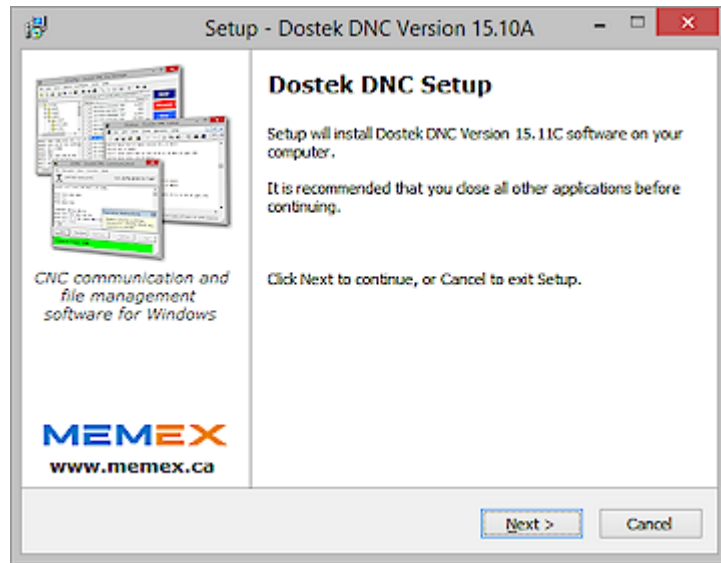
Setup - Dostek DNC Version 15.10A

CNC communication and file management software for Windows

MEMEX
www.memex.ca

Dostek DNC Setup

Setup will install Dostek DNC Version 15.11C software on your computer.

It is recommended that you close all other applications before continuing.

Click Next to continue, or Cancel to exit Setup.

Next >

Cancel